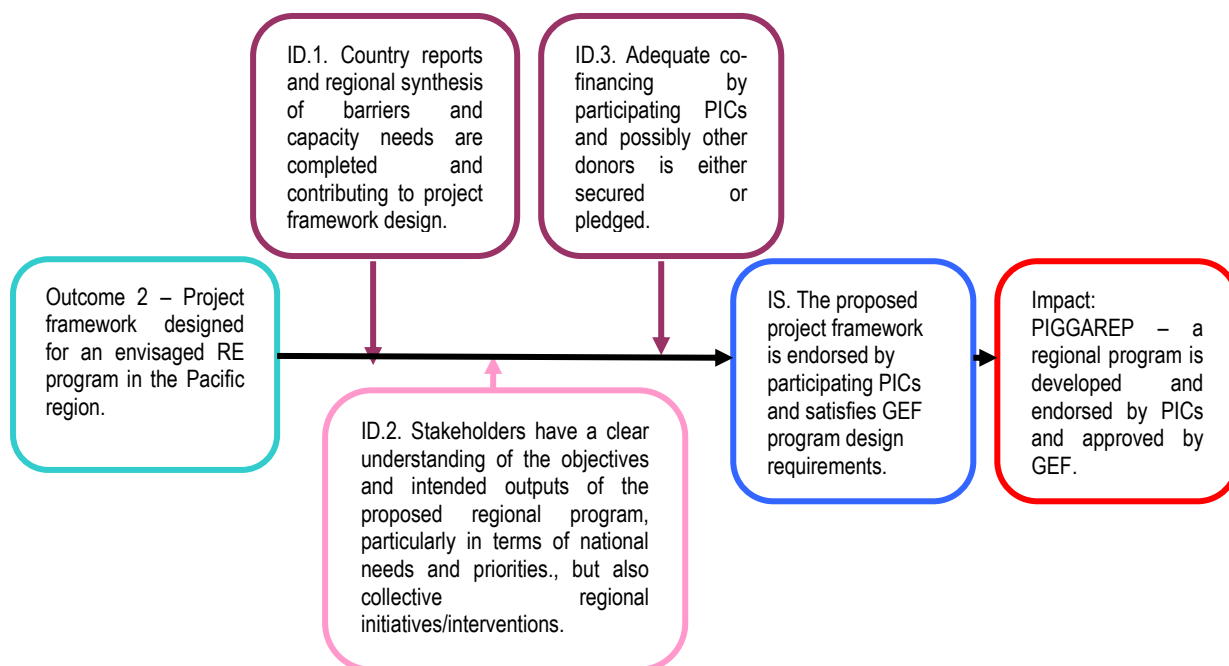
ID.1. Country reports and regional synthesis of barriers and capacity needs are completed and contributing to project framework design.

ID.3. Adequate co-financing by participating PICs and possibly other donors is either secured or pledged.

Outcome 2 – Project framework designed for an envisaged RE program in the Pacific region.

IS. The proposed project framework is endorsed by participating PICs and satisfies GEF program design requirements.

Impact: PIGGAREP – a regional program is developed and endorsed by PICs and approved by GEF.

ID.2. Stakeholders have a clear understanding of the objectives and intended outputs of the proposed regional program, particularly in terms of national needs and priorities., but also collective regional initiatives/interventions.